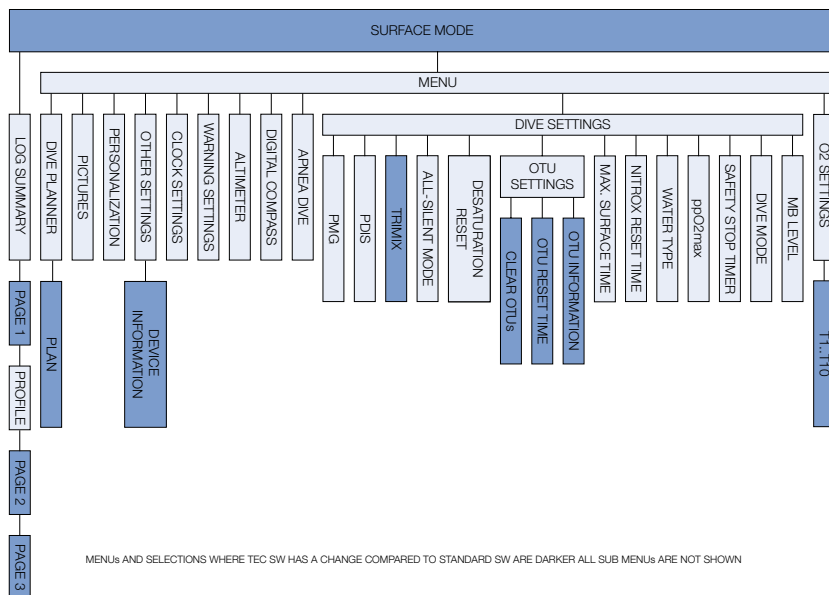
SURFACE MODE

MENU

LOG SUMMARY

PAGE 1

PROFILE

PAGE 2

PAGE 3

DIVE PLANNER

PLAN

PICTURES

PERSONALIZATION

OTHER SETTINGS

DEVICE INFORMATION

CLOCK SETTINGS

WARNING SETTINGS

ALTIMETER

DIGITAL COMPASS

APNEA DIVE

DIVE SETTINGS

PMG

PDIS

TRIMIX

ALL-SILENT MODE

DESATURATION RESET

OTU SETTINGS

CLEAR OTUs

OTU RESET TIME

OTU INFORMATION

MAX. SURFACE TIME

NITROX RESET TIME

WATER TYPE

ppO2max

SAFETY STOP TIMER

DIVE MODE

MB LEVEL

O2 SETTINGS

T1...T10

MENUs AND SELECTIONS WHERE TEC SW HAS A CHANGE COMPARED TO STANDARD SW ARE DARKER ALL SUB MENUs ARE NOT SHOWN